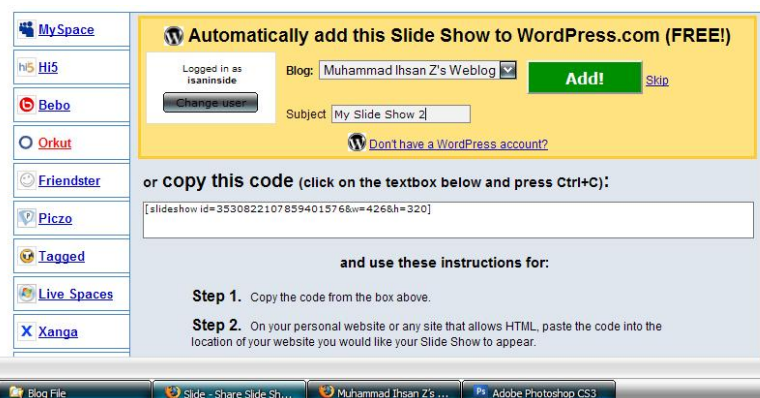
MySpace
Hi5
Bebo
Orkut
Friendster
Piczo
Tagged
Live Spaces
Xanga

Automatically add this Slide Show to WordPress.com (FREE!)

Logged in as
isaninside
Change user

Blog: Muhammad Ihsan Z's Weblog
Add!
Skip

Subject My Slide Show 2

Don't have a WordPress account?

or copy this code (click on the textbox below and press Ctrl+C):

[slideshow id=353082210785940157&w=426&h=320]

and use these instructions for:

Step 1. Copy the code from the box above.

Step 2. On your personal website or any site that allows HTML, paste the code into the location of your website you would like your Slide Show to appear.

Blog File
Slide - Share Slide Sh...
Muhammad Ihsan Z's ...
Adobe Photoshop CS3